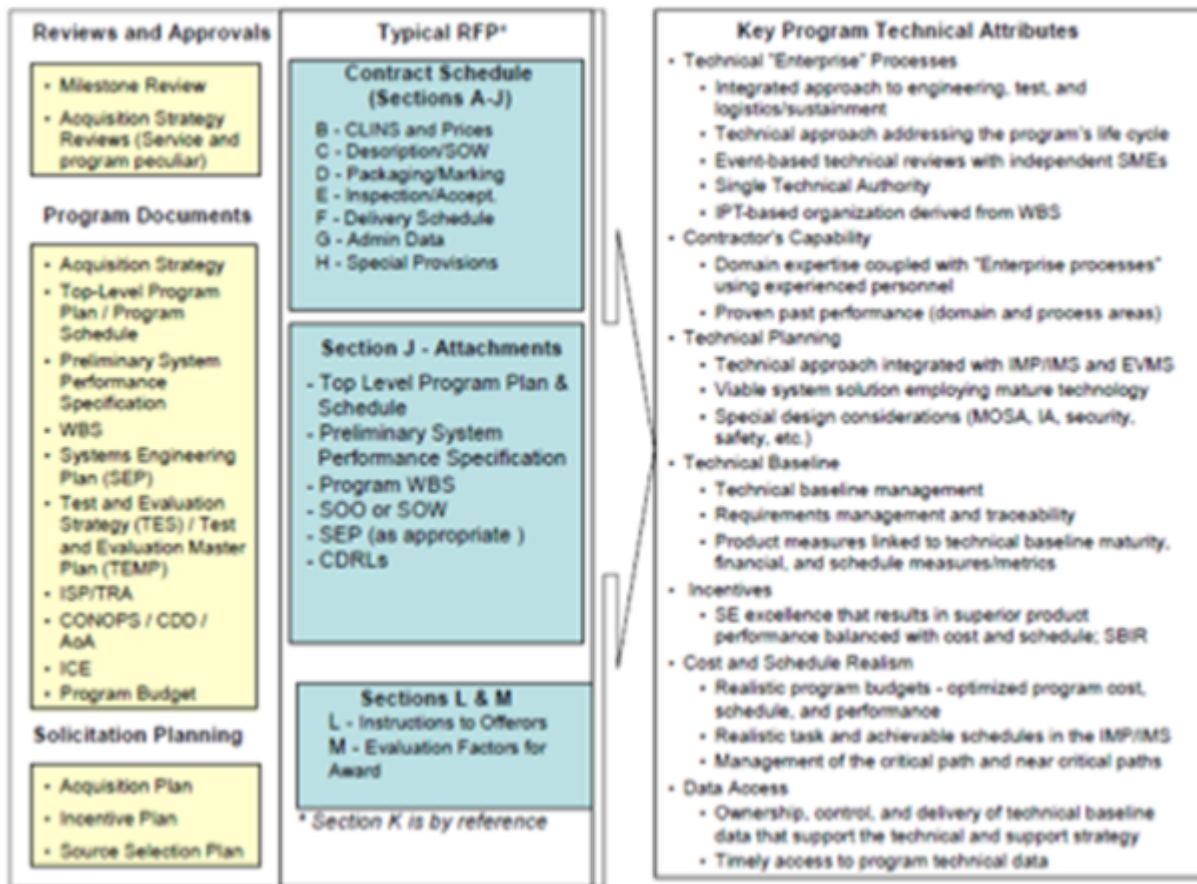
Reviews and Approvals

- Milestone Review
- Acquisition Strategy Reviews (Service and program peculiar)

Program Documents

- Acquisition Strategy
- Top-Level Program Plan / Program Schedule
- Preliminary System Performance Specification
- WBS
- Systems Engineering Plan (SEP)
- Test and Evaluation Strategy (TES) / Test and Evaluation Master Plan (TEMP)
- ISP/TRA
- CONOPS / CDD / AoA
- ICE
- Program Budget

Solicitation Planning

- Acquisition Plan
- Incentive Plan
- Source Selection Plan

Typical RFP*

Contract Schedule (Sections A-J)

B - CLINS and Prices
C - Description/SOW
D - Packaging/Marking
E - Inspection/Accept.
F - Delivery Schedule
G - Admin Data
H - Special Provisions

Section J - Attachments

- Top Level Program Plan & Schedule
- Preliminary System Performance Specification
- Program WBS
- SOO or SOW
- SEP (as appropriate )
- CDRLs

Sections L & M

L - Instructions to Offerors
M - Evaluation Factors for Award

* Section K is by reference

Key Program Technical Attributes

- Technical "Enterprise" Processes
  - Integrated approach to engineering, test, and logistics/sustainment
  - Technical approach addressing the program's life cycle
  - Event-based technical reviews with independent SMEs
  - Single Technical Authority
  - IPT-based organization derived from WBS
- Contractor's Capability
  - Domain expertise coupled with "Enterprise processes" using experienced personnel
  - Proven past performance (domain and process areas)
- Technical Planning
  - Technical approach integrated with IMP/IMS and EVMS
  - Viable system solution employing mature technology
  - Special design considerations (MOSA, IA, security, safety, etc.)
- Technical Baseline
  - Technical baseline management
  - Requirements management and traceability
  - Product measures linked to technical baseline maturity, financial, and schedule measures/metrics
- Incentives
  - SE excellence that results in superior product performance balanced with cost and schedule; SBIR
- Cost and Schedule Realism
  - Realistic program budgets - optimized program cost, schedule, and performance
  - Realistic task and achievable schedules in the IMP/IMS
  - Management of the critical path and near critical paths
- Data Access
  - Ownership, control, and delivery of technical baseline data that support the technical and support strategy
  - Timely access to program technical data